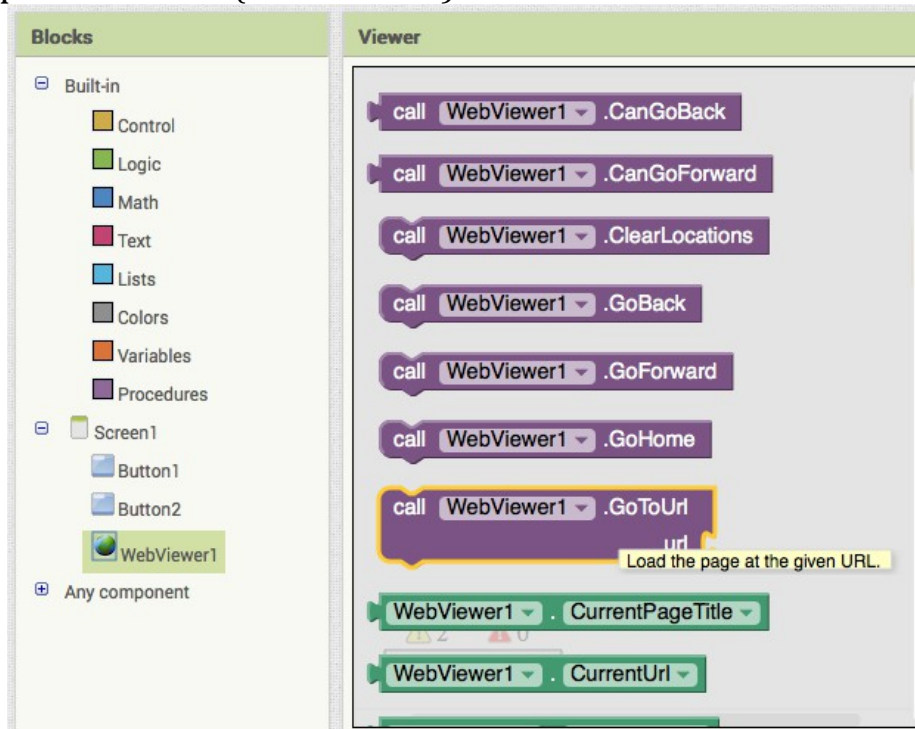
Blocks

Built-in
Control
Logic
Math
Text
Lists
Colors
Variables
Procedures
Screen1
Button1
Button2
WebViewer1
Any component

Viewer

call WebViewer1 .CanGoBack
call WebViewer1 .CanGoForward
call WebViewer1 .ClearLocations
call WebViewer1 .GoBack
call WebViewer1 .GoForward
call WebViewer1 .GoHome
call WebViewer1 .GoToUrl
url
Load the page at the given URL.
WebViewer1 . CurrentPageTitle
2 0
WebViewer1 . CurrentUrl